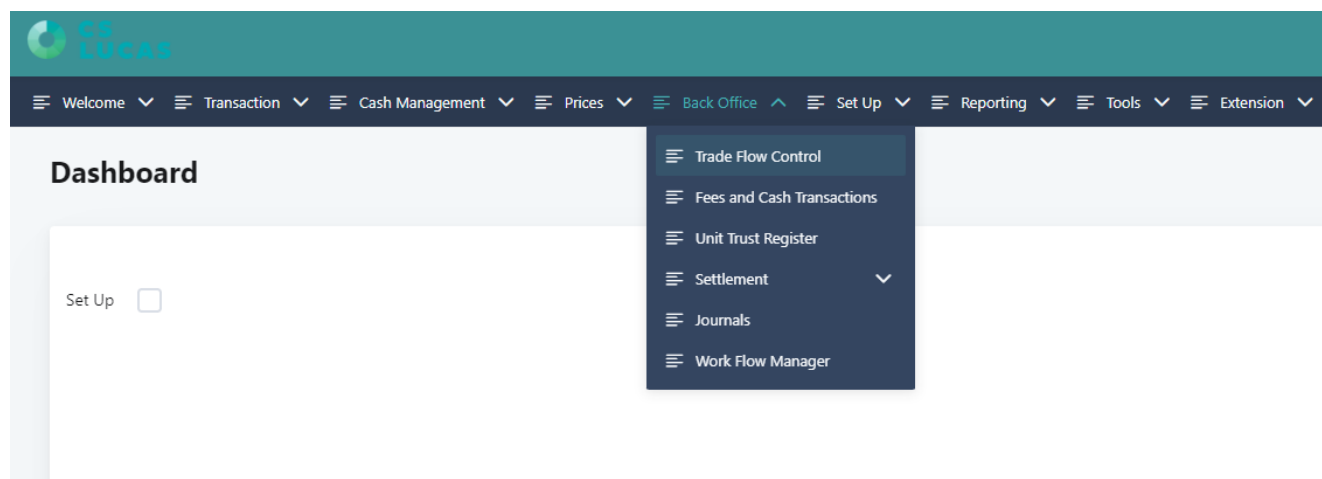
CS LUCAS

Welcome Transaction Cash Management Prices Back Office Set Up Reporting Tools Extension

Dashboard

Trade Flow Control
Fees and Cash Transactions
Unit Trust Register
Settlement
Journals
Work Flow Manager

Set Up